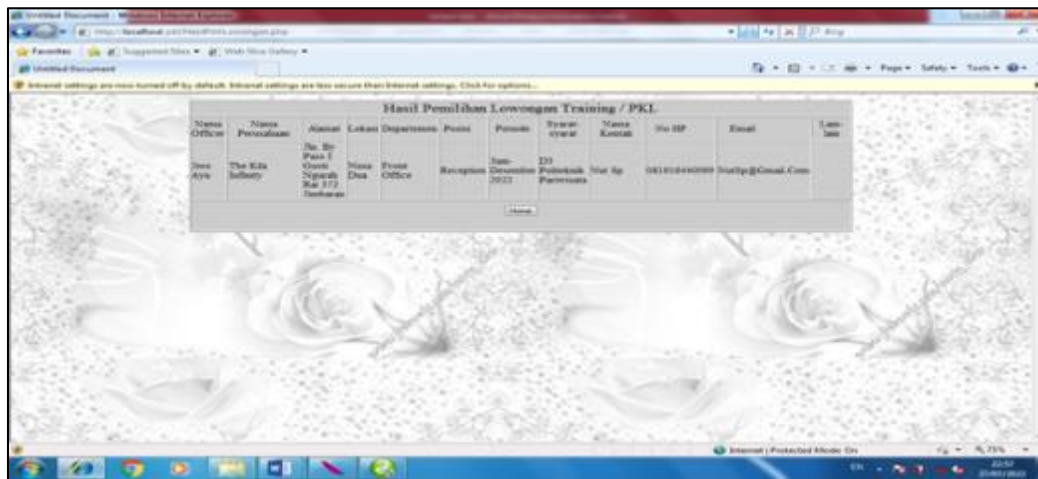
Untitled Document - Windows Internet Explorer

http://localhost/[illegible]

Favorites | Suggested Sites ▾ | Web Slice Gallery ▾

Untitled Document

Page ▾ Safety ▾ Tools ▾

Intranet settings are now turned off by default. Intranet settings are less secure than Internet settings. Click for options...

Hasil Pemilihan Lowongan Training / PKL

| Nama Officer | Nama Perusahaan | Alamat | Lokasi | Department | Posisi | Periode | Syarat-syarat | Nama Kontak | No HP | Email | Lain-lain |
|---|---|---|---|---|---|---|---|---|---|---|---|
| Ines Ayu | The Kila Infinity | Jln. By Pass I Gusti Ngurah Rai 372 Jimbaran | Nusa Dua | Front Office | Reception | Juni-Desember 2022 | D3 Politeknik Pariwisata | Nur Sp | 081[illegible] | Nurlp@Gmail.Com | |

Home

Internet | Protected Mode: On

75%